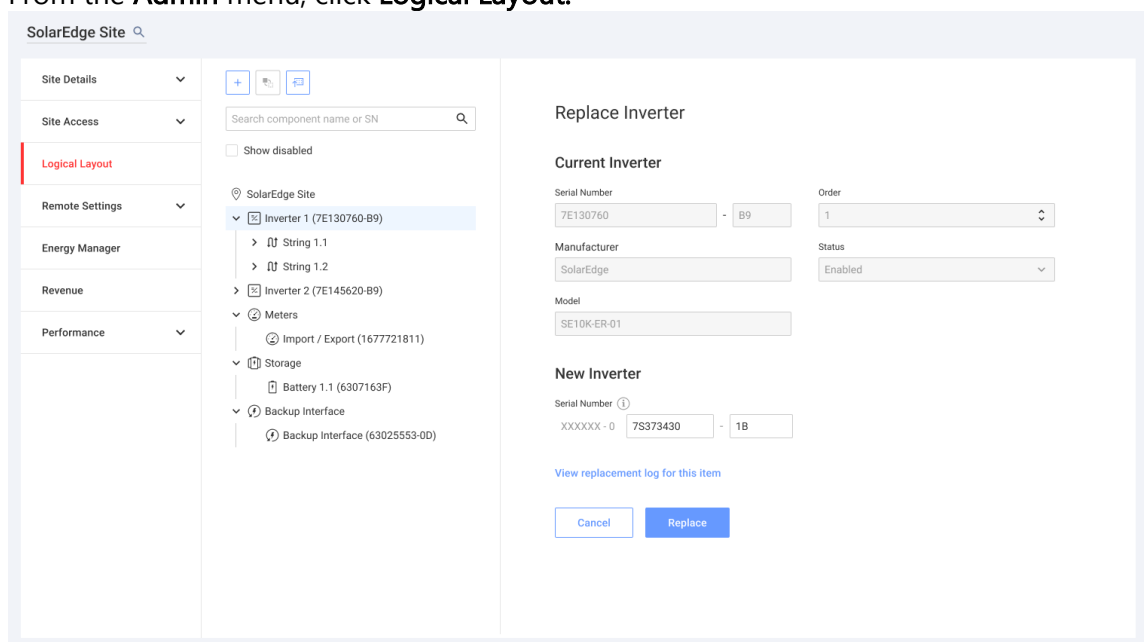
From the **Admin** menu, click **Logical Layout.**

SolarEdge Site

Site Details
Site Access
Logical Layout
Remote Settings
Energy Manager
Revenue
Performance

+

Search component name or SN

Show disabled

SolarEdge Site
Inverter 1 (7E130760-B9)
String 1.1
String 1.2
Inverter 2 (7E145620-B9)
Meters
Import / Export (1677721811)
Storage
Battery 1.1 (6307163F)
Backup Interface
Backup Interface (63025553-0D)

Replace Inverter

Current Inverter

Serial Number
7E130760 - B9

Order
1

Manufacturer
SolarEdge

Status
Enabled

Model
SE10K-ER-01

New Inverter

Serial Number
XXXXXX - 0 7S373430 - 1B

View replacement log for this item

Cancel Replace